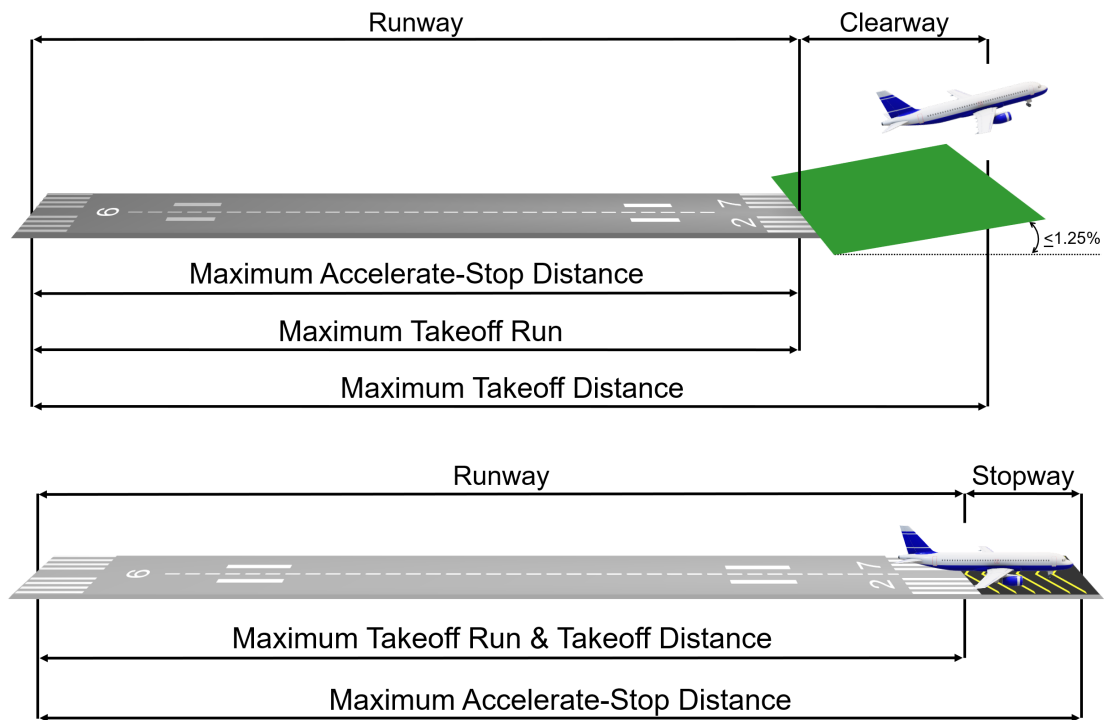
Runway

Clearway

9

27

$\leq$1.25%

Maximum Accelerate-Stop Distance

Maximum Takeoff Run

Maximum Takeoff Distance

Runway

Stopway

9

27

Maximum Takeoff Run & Takeoff Distance

Maximum Accelerate-Stop Distance